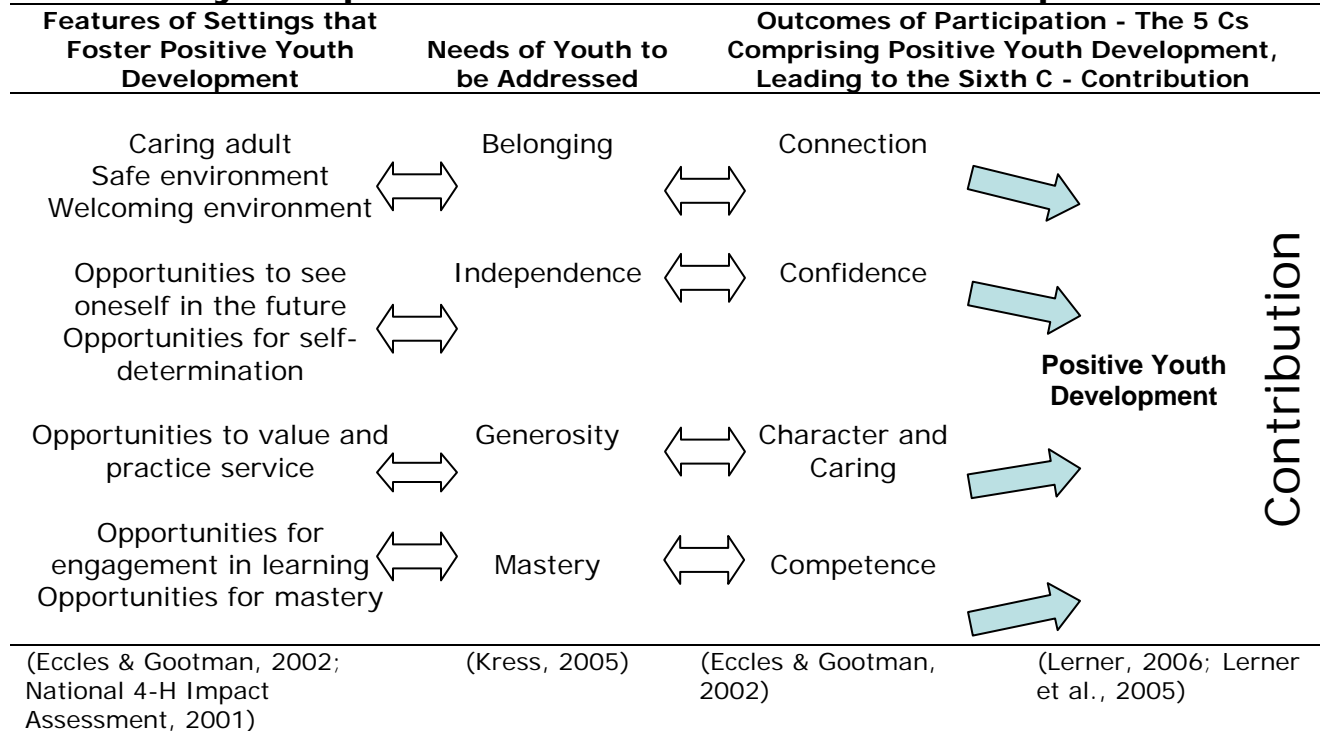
Features of Settings that Foster Positive Youth Development

Needs of Youth to be Addressed

Outcomes of Participation - The 5 Cs Comprising Positive Youth Development, Leading to the Sixth C - Contribution

Caring adult
Safe environment
Welcoming environment

Belonging

Connection

Opportunities to see oneself in the future
Opportunities for self-determination

Independence

Confidence

Opportunities to value and practice service

Generosity

Character and Caring

Opportunities for engagement in learning
Opportunities for mastery

Mastery

Competence

Positive Youth Development

Contribution

(Eccles & Gootman, 2002; National 4-H Impact Assessment, 2001)

(Kress, 2005)

(Eccles & Gootman, 2002)

(Lerner, 2006; Lerner et al., 2005)